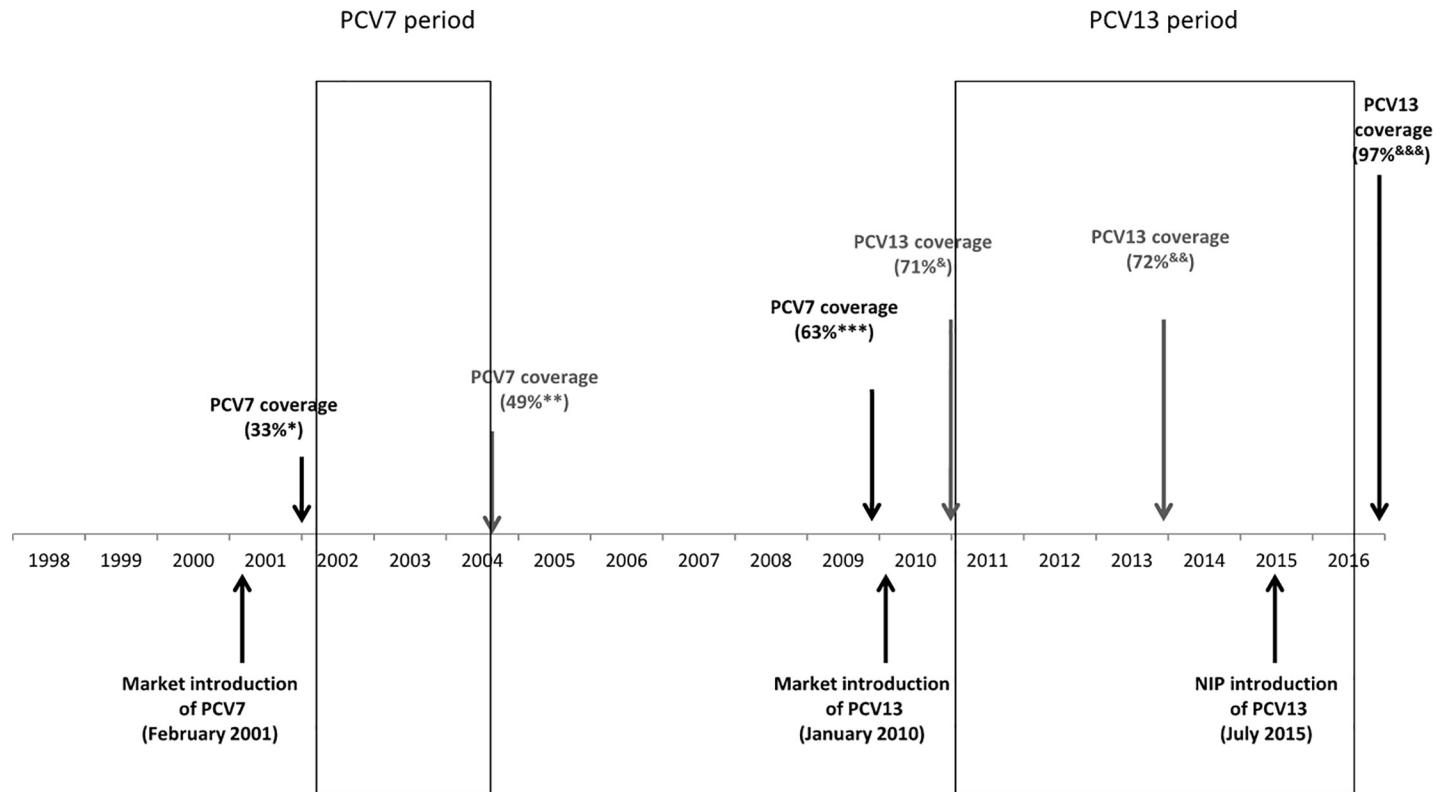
PCV7 period

PCV13 period

PCV13 coverage (97%$^{\&\&\&}$)

PCV13 coverage (71%$^{\&}$)

PCV13 coverage (72%$^{\&\&}$)

PCV7 coverage (63%***)

PCV7 coverage (49%**)

PCV7 coverage (33%*)

1998 1999 2000 2001 2002 2003 2004 2005 2006 2007 2008 2009 2010 2011 2012 2013 2014 2015 2016

Market introduction of PCV7 (February 2001)

Market introduction of PCV13 (January 2010)

NIP introduction of PCV13 (July 2015)